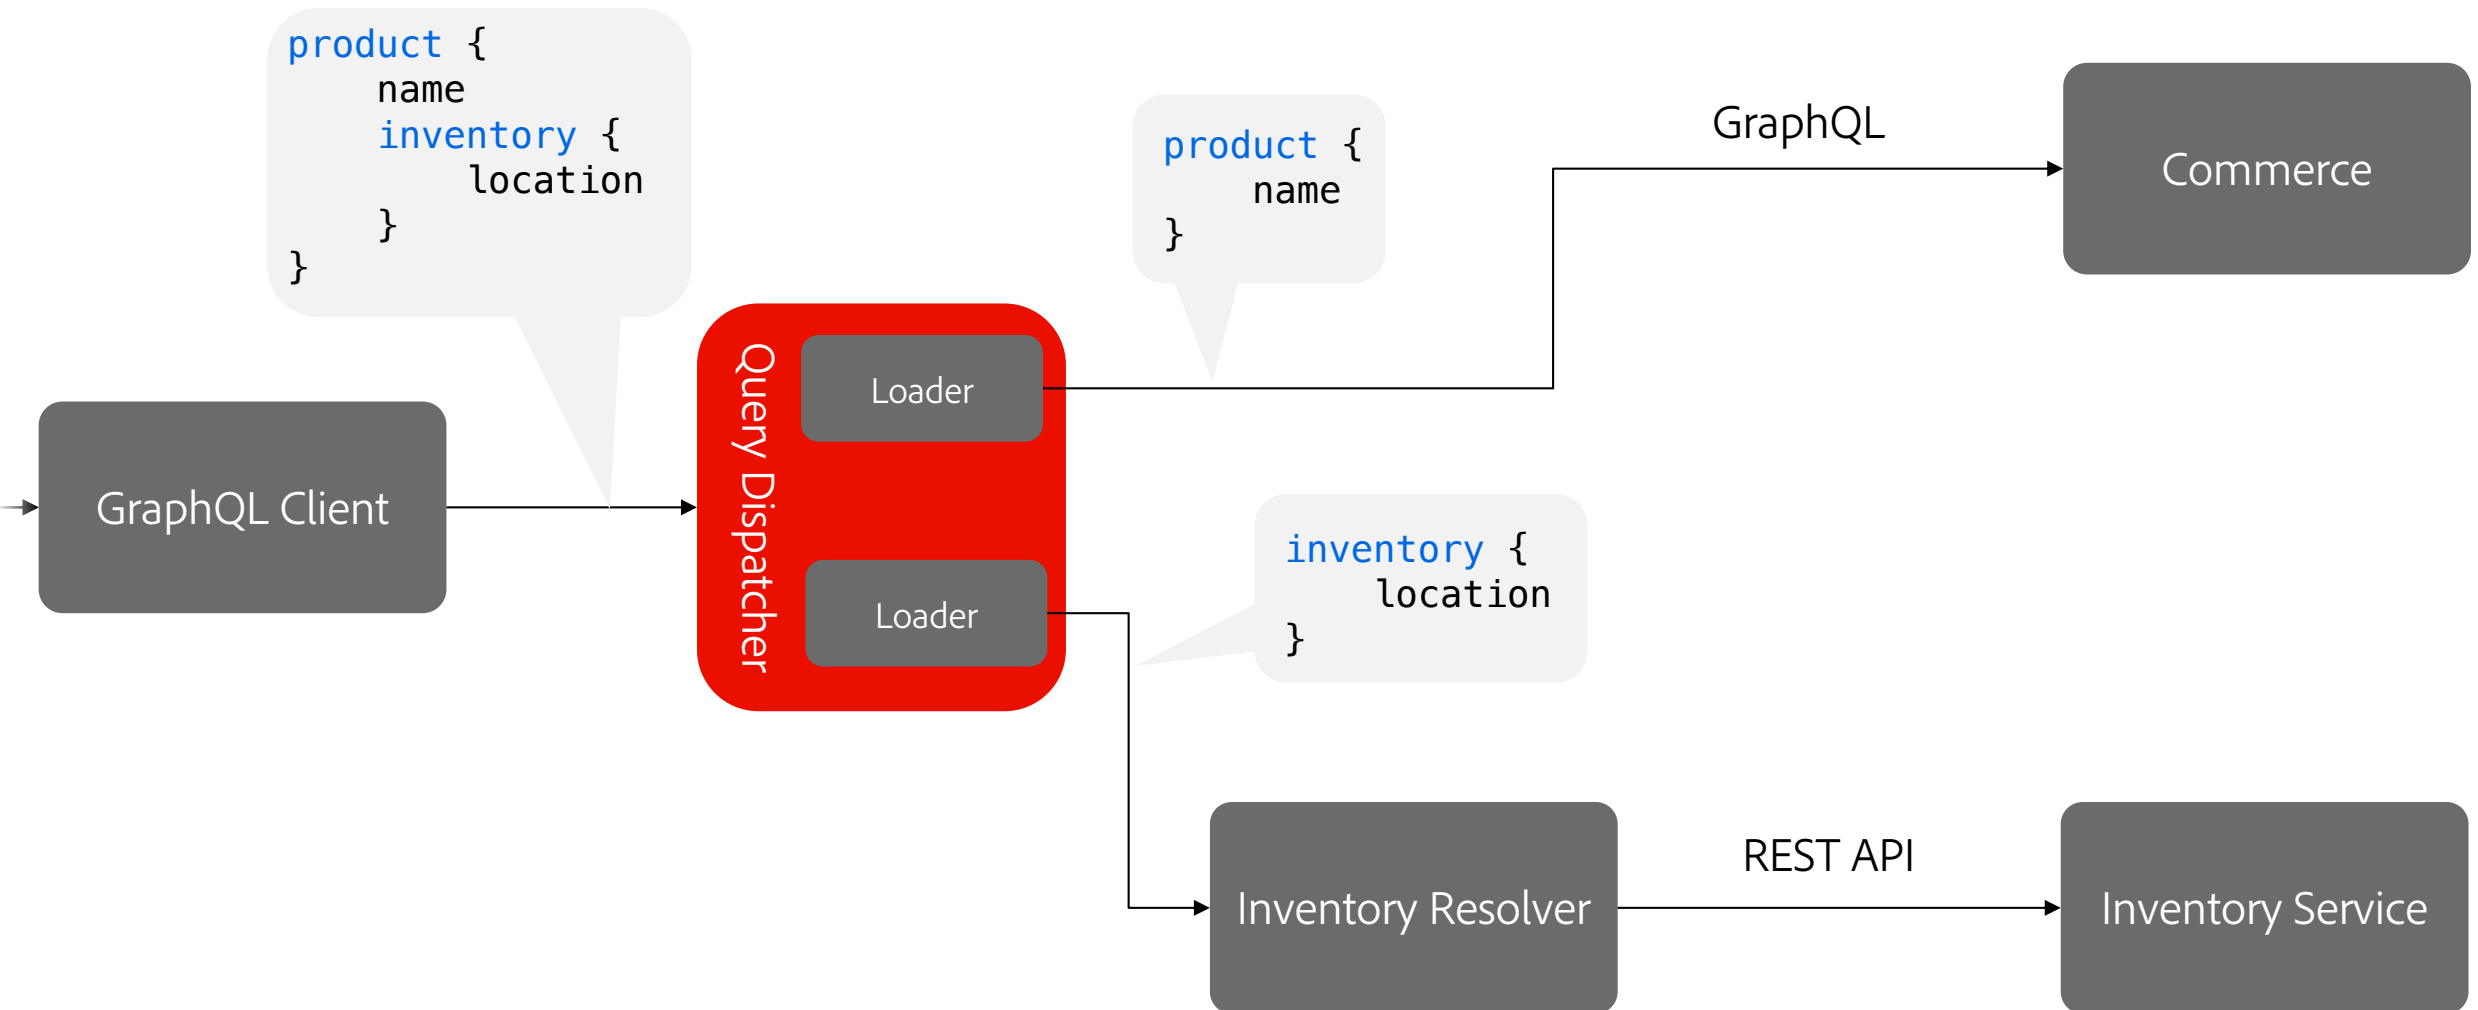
product {
  name
  inventory {
    location
  }
}

product {
  name
}

GraphQL

Commerce

GraphQL Client

Query Dispatcher

Loader

Loader

inventory {
  location
}

REST API

Inventory Resolver

Inventory Service